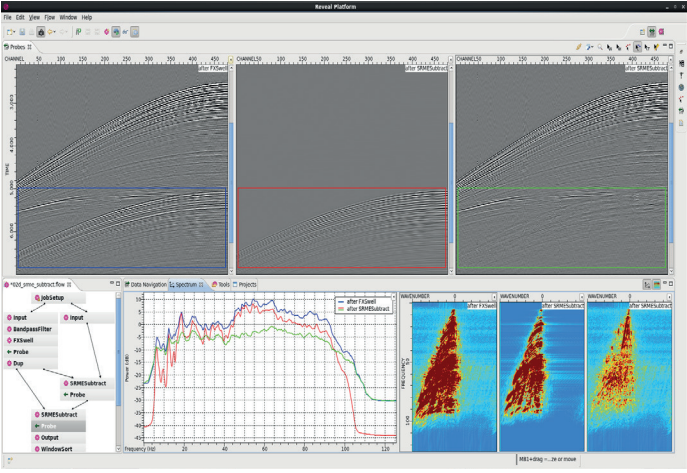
Reveal Platform

File Edit View Flow Window Help

Probes

CHANNEL 50 100 150 200 250 300 350 400 450
after FXSwell

CHANNEL 50 100 150 200 250 300 350 400 450
after SRMESubtract

CHANNEL 50 100 150 200 250 300 350 400 450
after SRMESubtract

TIME

*02d_srme_subtract.flow

JobSetup
Input
Input
BandpassFilter
FXSwell
Probe
Dup
SRMESubtract
Probe
SRMESubtract
Probe
Output
WindowSort

Data Navigation Spectrum Tools Projects

after FXSwell
after SRMESubtract

Power (dB)

Frequency (Hz) 0 20 40 60 80 100 120

WAVENUMBER 0
after FXSwell

WAVENUMBER 0
after SRMESubtract

WAVENUMBER 0
after SRMESubtract

FREQUENCY

MB1+drag - ...zw or mouse